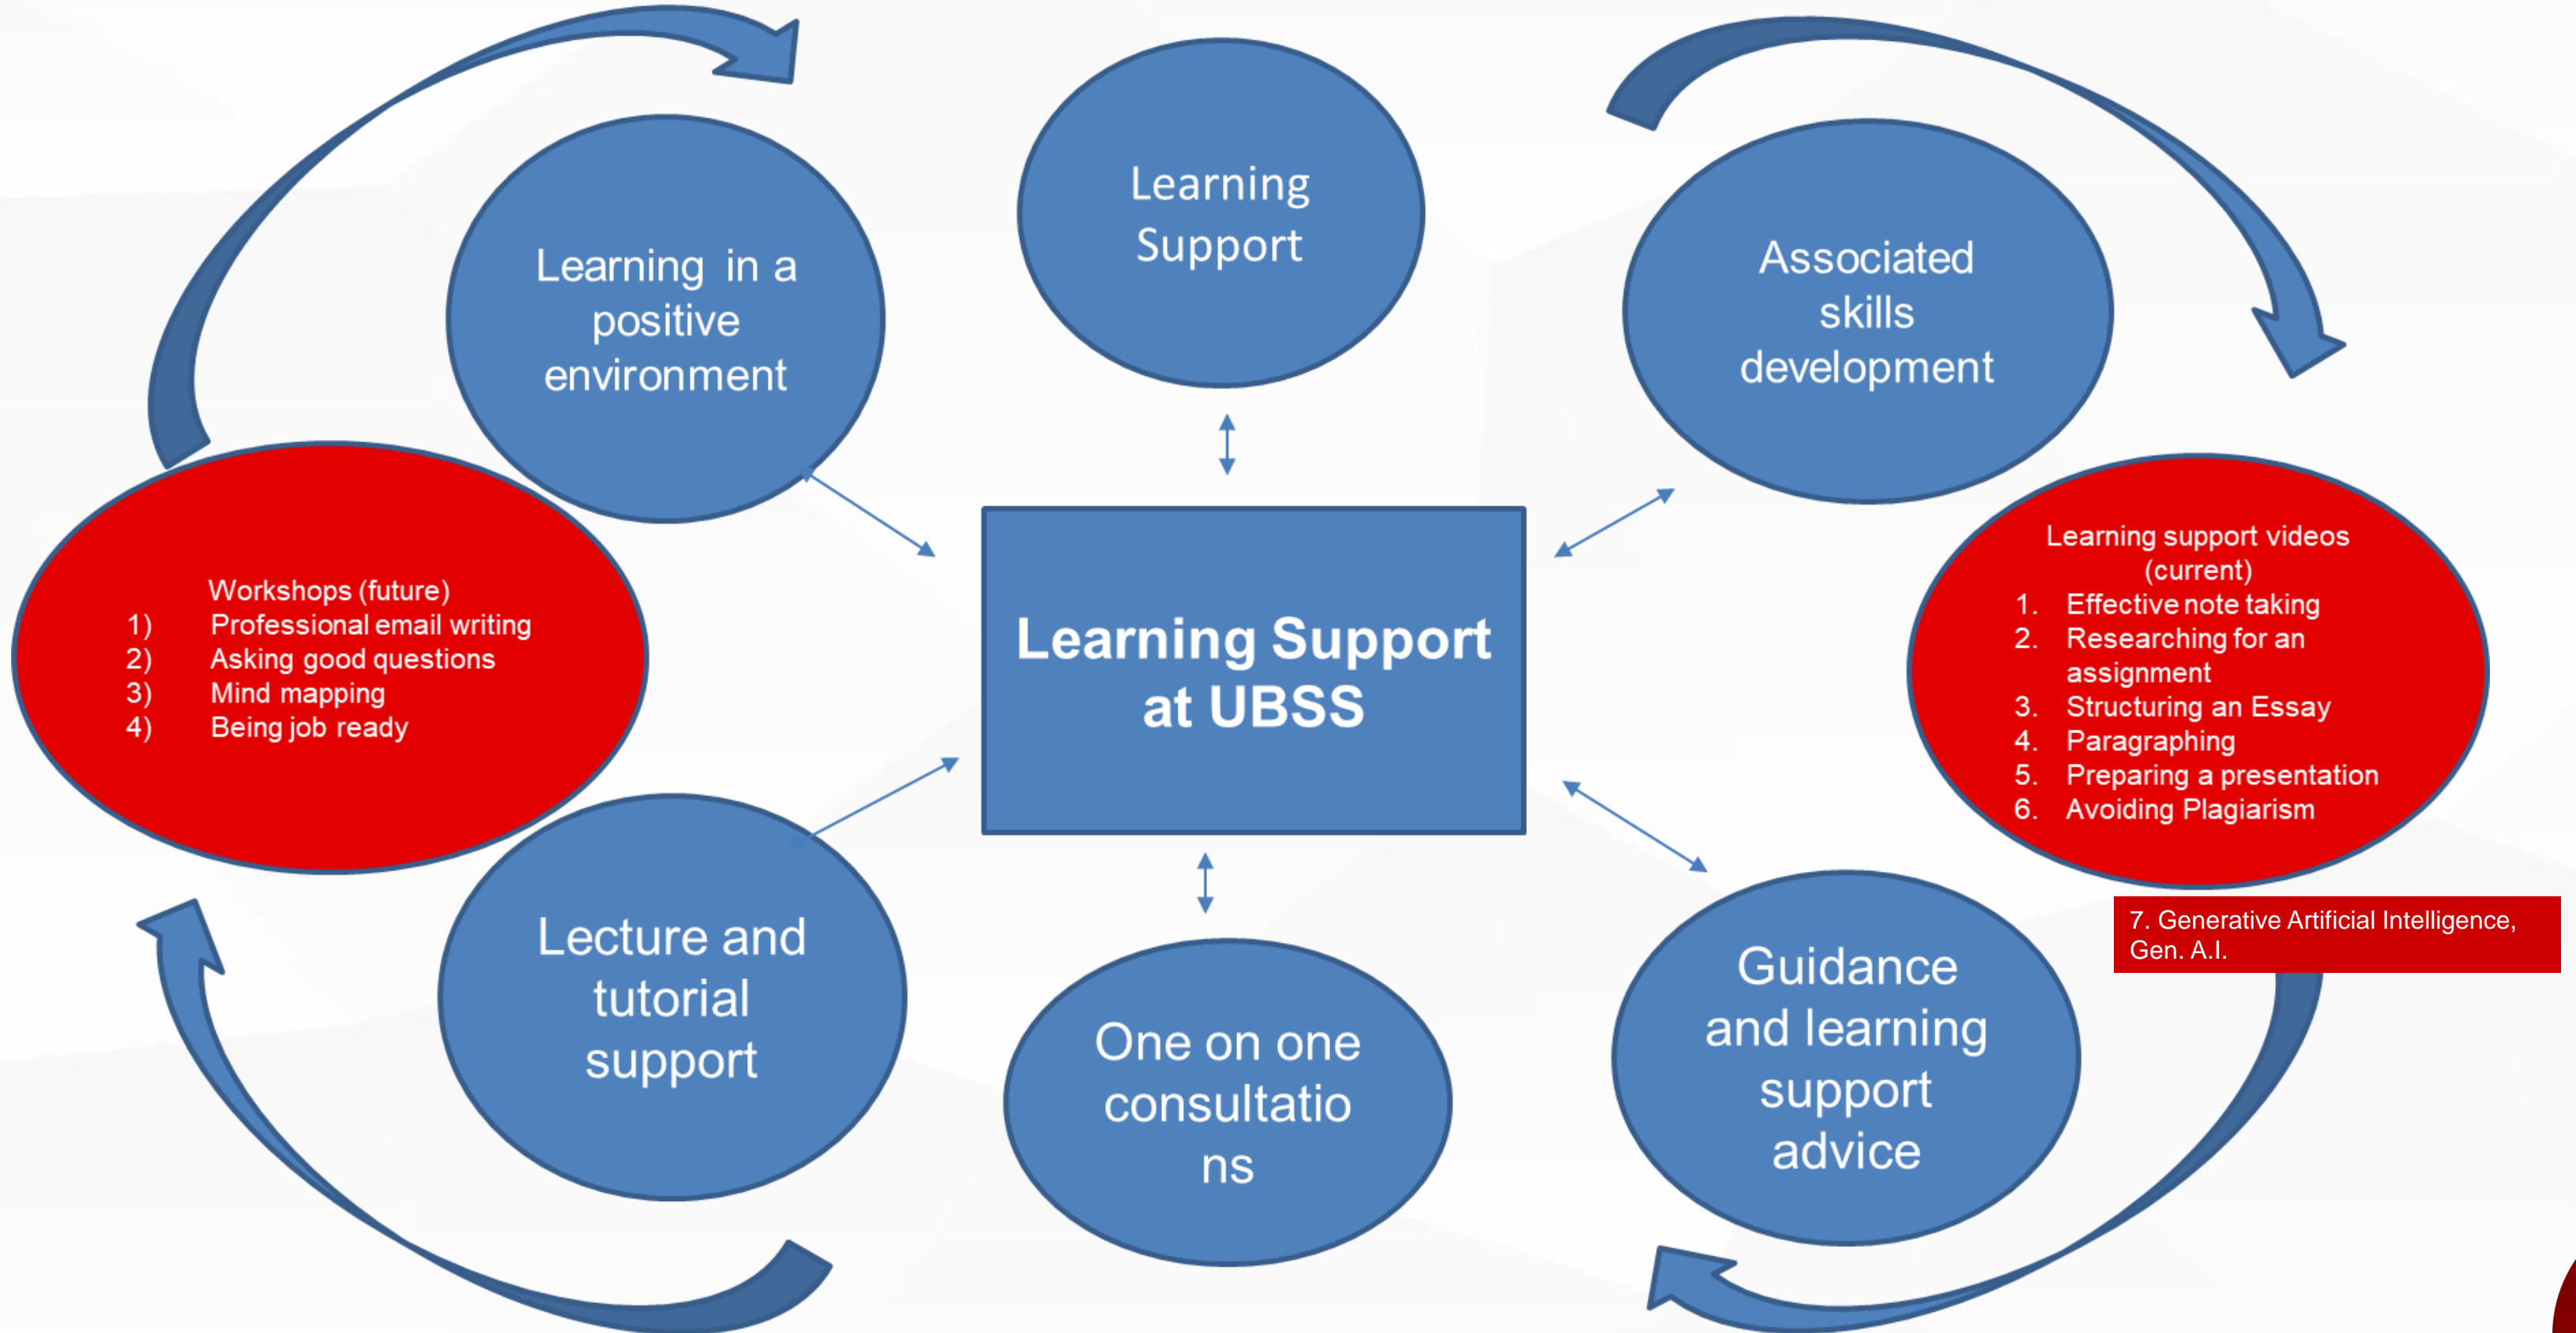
Learning in a positive environment

Learning Support

Associated skills development

Workshops (future)
1) Professional email writing
2) Asking good questions
3) Mind mapping
4) Being job ready

Learning Support at UBSS

Learning support videos (current)
1. Effective note taking
2. Researching for an assignment
3. Structuring an Essay
4. Paragraphing
5. Preparing a presentation
6. Avoiding Plagiarism

7. Generative Artificial Intelligence, Gen. A.I.

Lecture and tutorial support

One on one consultatio ns

Guidance and learning support advice